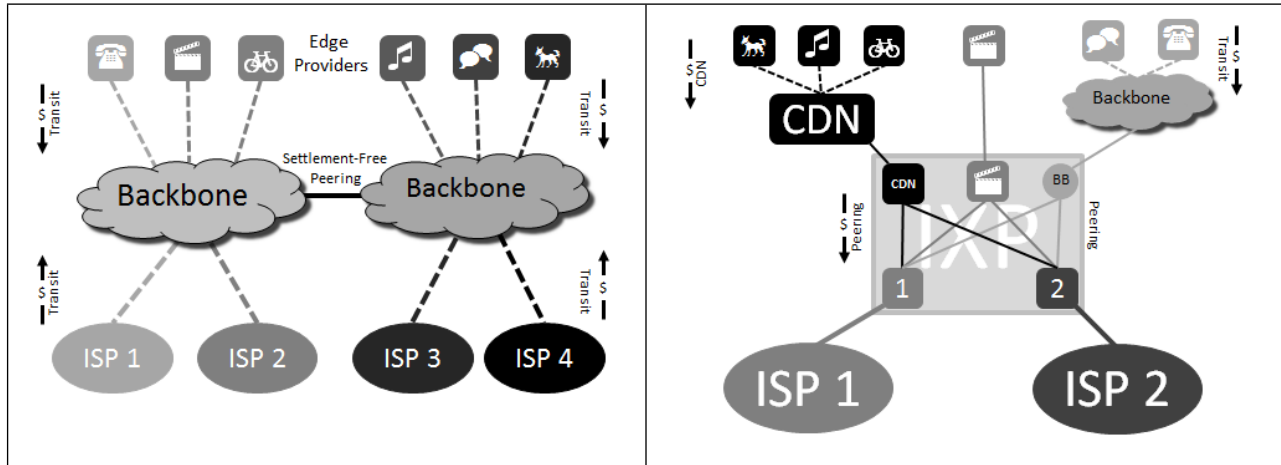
Edge Providers

$ Transit

$ Transit

Settlement-Free Peering

Backbone

Backbone

$ Transit

$ Transit

ISP 1

ISP 2

ISP 3

ISP 4

$ CDN

CDN

$ Transit

Backbone

CDN

BB

$ Peering

IXP

Peering

1

2

ISP 1

ISP 2